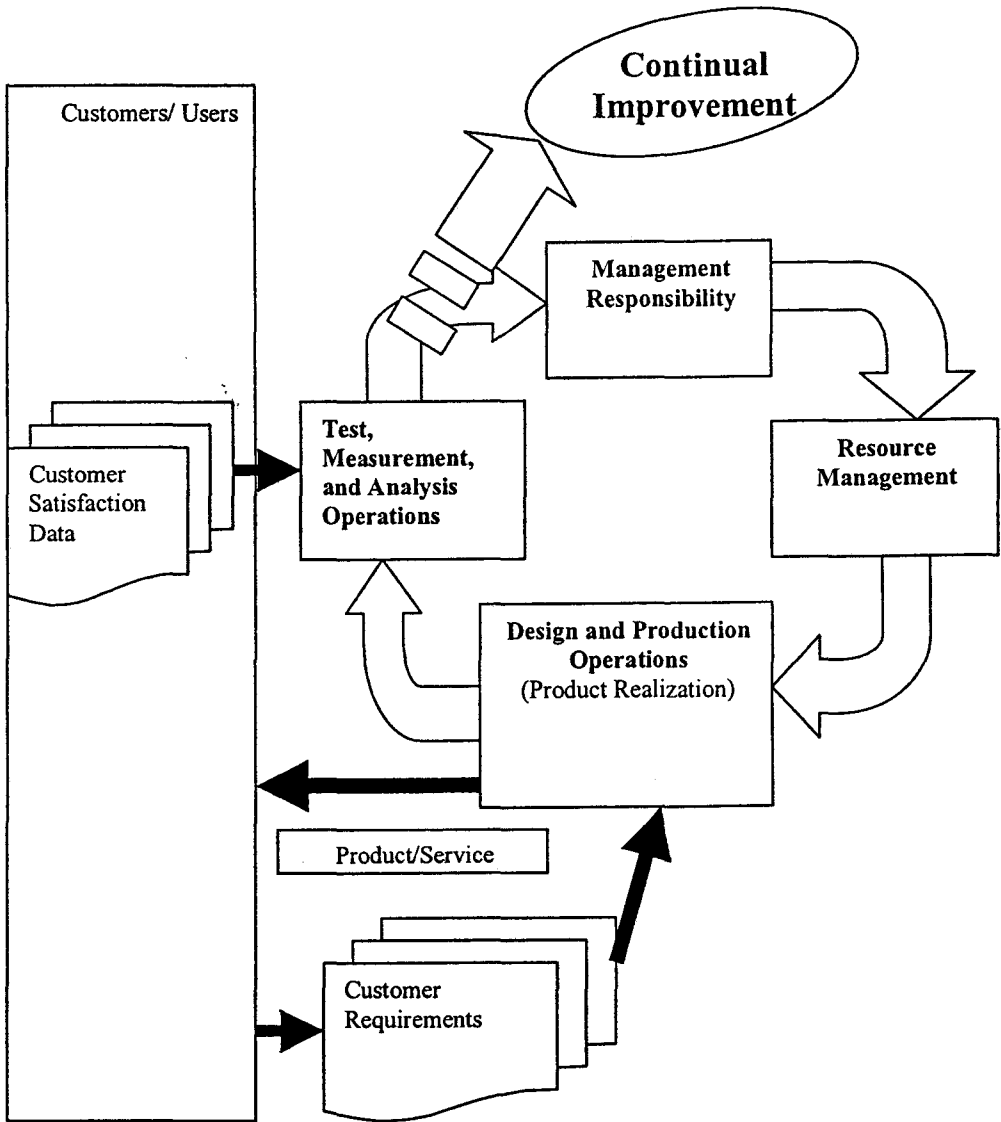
Continual Improvement

Customers/ Users

Management Responsibility

Customer Satisfaction Data

Test, Measurement, and Analysis Operations

Resource Management

Design and Production Operations (Product Realization)

Product/Service

Customer Requirements